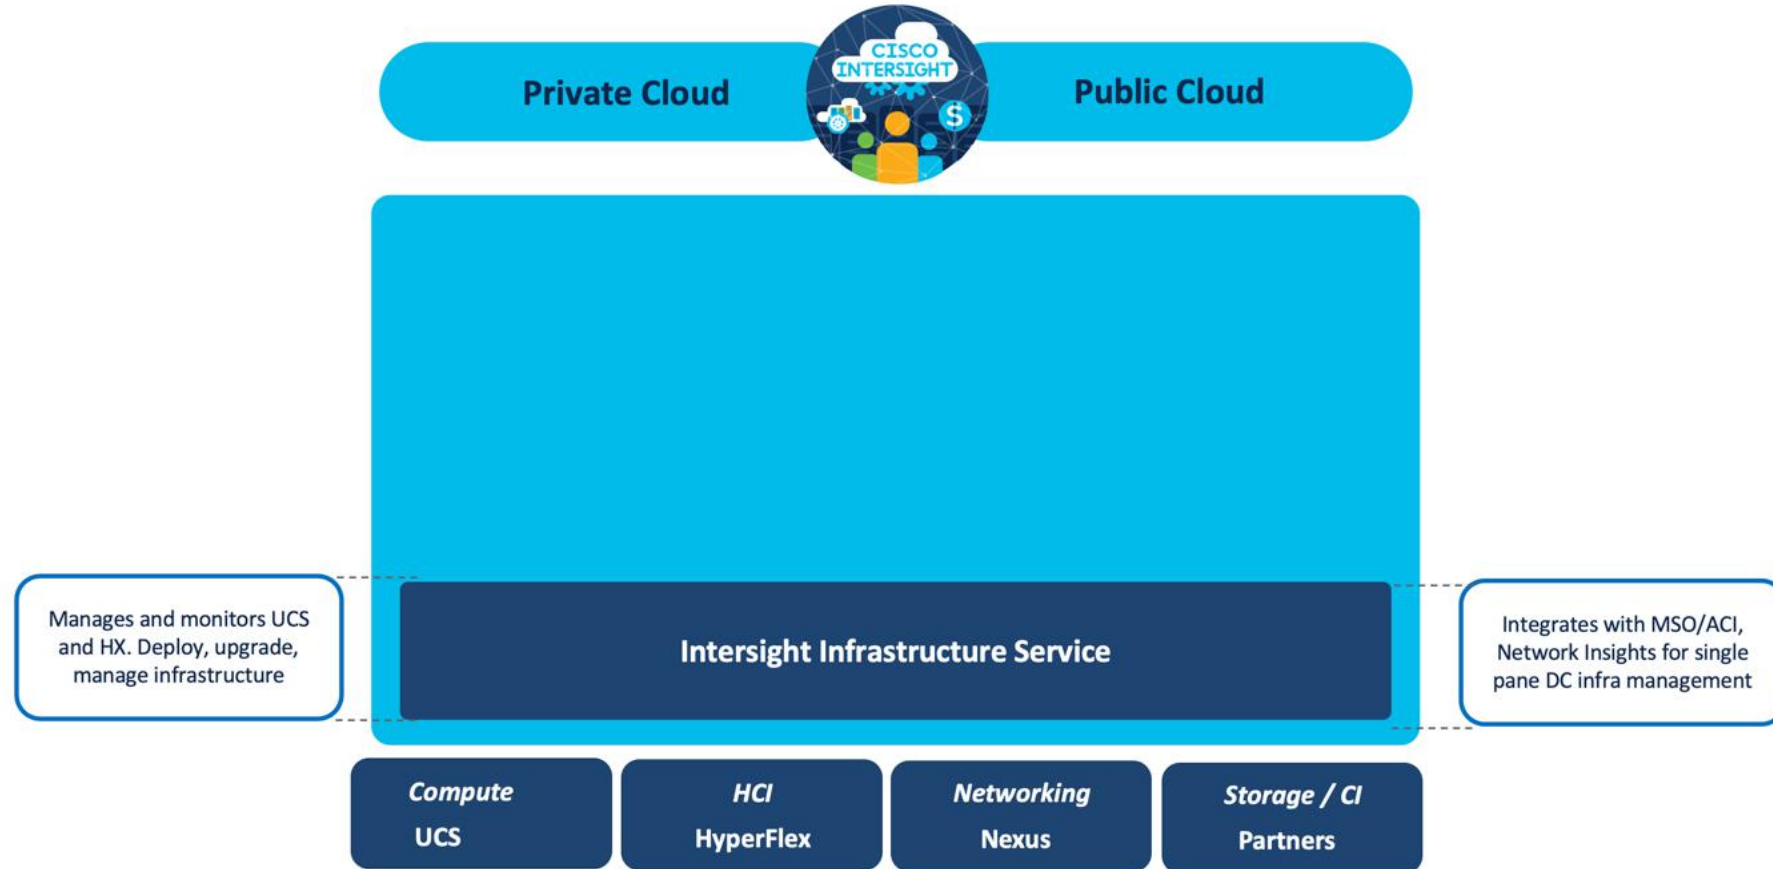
Private Cloud

CISCO INTERSIGHT

Public Cloud

Manages and monitors UCS and HX. Deploy, upgrade, manage infrastructure

Intersight Infrastructure Service

Integrates with MSO/ACI, Network Insights for single pane DC infra management

Compute
UCS

HCI
HyperFlex

Networking
Nexus

Storage / CI
Partners